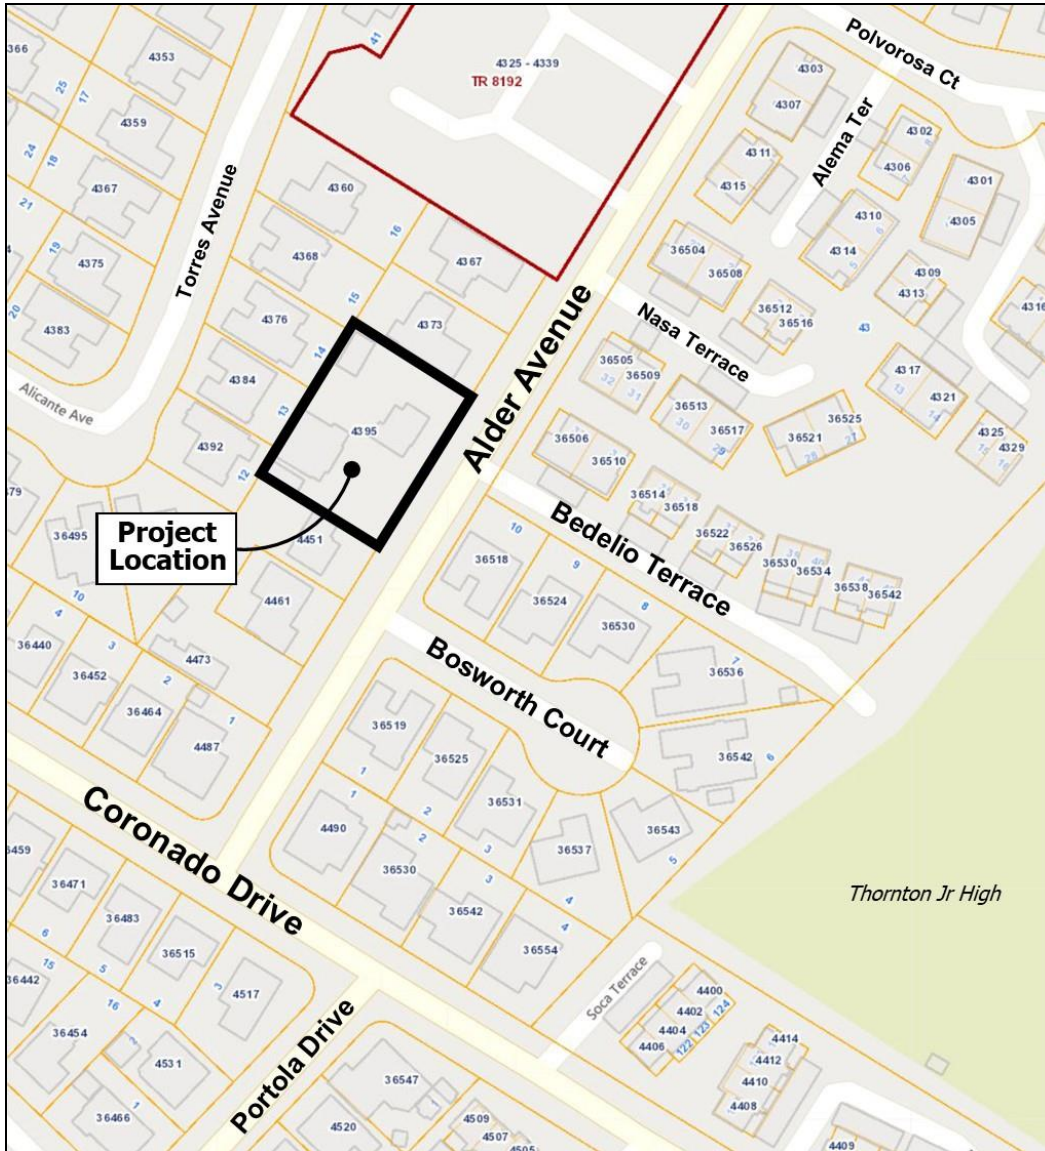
366
4353
25
17
4359
24
18
4367
21
19
4375
20
4383
Torres Avenue
Alicante Ave
41
4325 - 4339
TR 8192
4360
16
4368
4367
15
4376
4373
14
4384
13
4395
4392
12
Project Location
4451
36495
10
4461
4
36440
3
4473
36452
2
36464
1
4487
Alder Avenue
Polvorosa Ct
4303
4307
Alema Ter
4302
4311
4306
4315
4301
4310
4305
4314
36504
36508
4309
4313
4316
Nasa Terrace
36512
36516
43
36505
36509
32
31
4317
4321
36513
36517
30
29
36525
36521
28
27
4325
4329
36506
36510
36514
36518
Bedelio Terrace
36522
36526
36530
36534
36538
36542
10
36518
9
36524
8
36530
Bosworth Court
7
36536
36519
36525
36542
6
1
36531
4490
2
36537
36543
5
36530
3
3
36542
4
36554
4
Coronado Drive
Thornton Jr High
459
36471
36483
6
36515
15
5
36442
3
4517
16
4
36454
4531
1
36466
Portola Drive
36547
4520
4509
4507
4505
Soca Terrace
4400
4402
4404
4406
122
123
124
4414
4412
4410
4408
4409